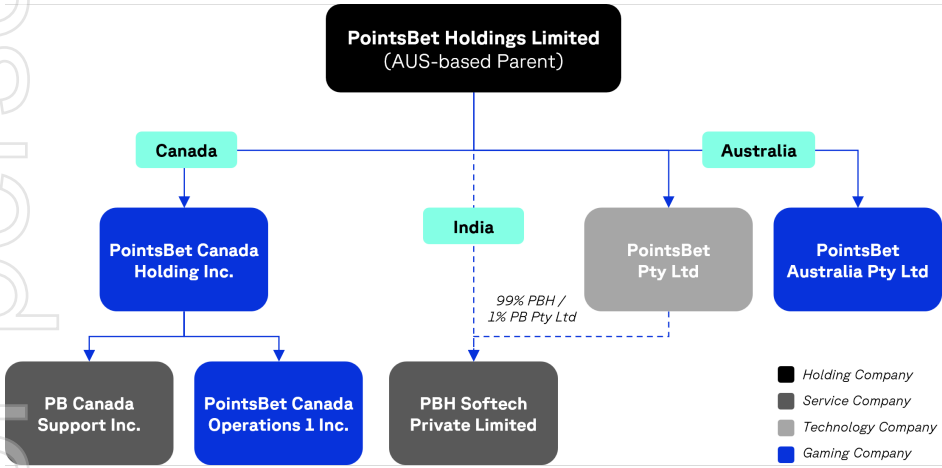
PointsBet Holdings Limited
(AUS-based Parent)

Canada

Australia

India

PointsBet Canada Holding Inc.

PointsBet Pty Ltd

PointsBet Australia Pty Ltd

99% PBH / 1% PB Pty Ltd

PB Canada Support Inc.

PointsBet Canada Operations 1 Inc.

PBH Softech Private Limited

Holding Company
Service Company
Technology Company
Gaming Company